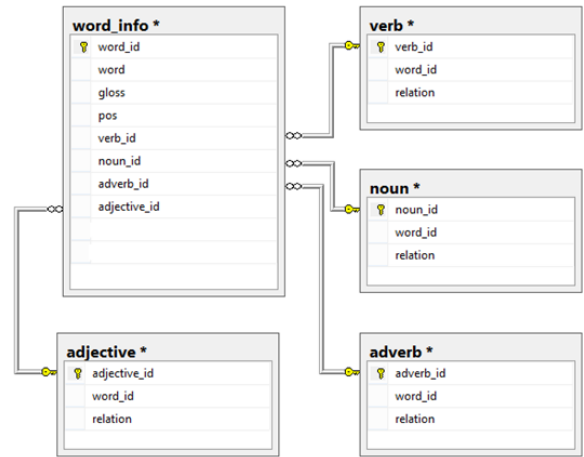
word_info *
word_id
word
gloss
pos
verb_id
noun_id
adverb_id
adjective_id

verb *
verb_id
word_id
relation

noun *
noun_id
word_id
relation

adjective *
adjective_id
word_id
relation

adverb *
adverb_id
word_id
relation